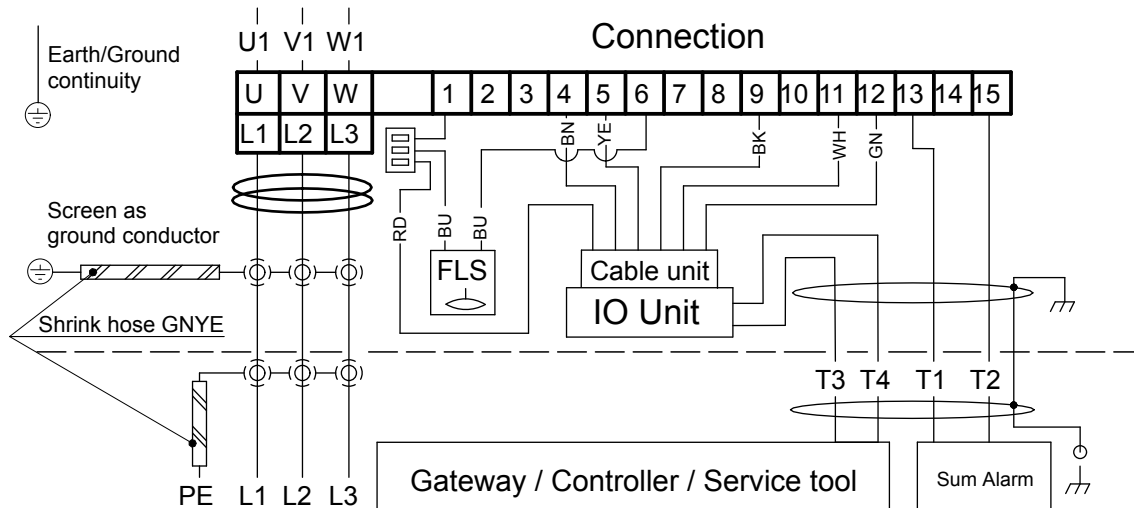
U1 V1 W1

Connection

Earth/Ground continuity

| U | V | W | | 1 | 2 | 3 | 4 | 5 | 6 | 7 | 8 | 9 | 10 | 11 | 12 | 13 | 14 | 15 |
|---|---|---|---|---|---|---|---|---|---|---|---|---|---|---|---|---|---|---|
| L1 | L2 | L3 | | | | | | | | | | | | | | | | |

BN YE BK WH GN

Screen as ground conductor

RD BU BU

FLS

Cable unit

IO Unit

Shrink hose GNYE

T3 T4 T1 T2

PE L1 L2 L3

Gateway / Controller / Service tool

Sum Alarm